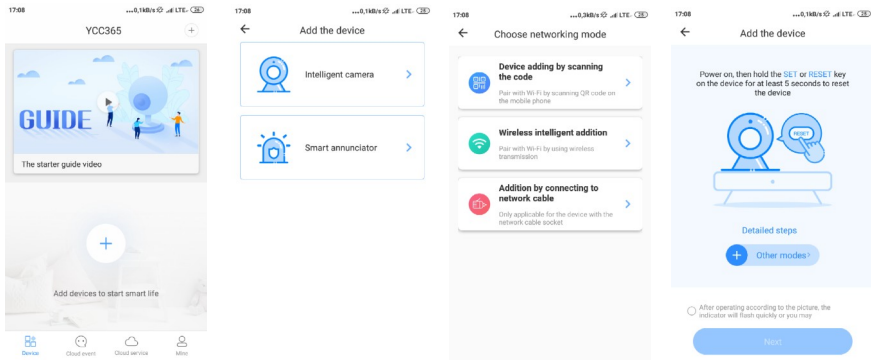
17:08 ...0,1kB/s LTE 26

YCC365

+

GUIDE

The starter guide video

+

Add devices to start smart life

Device

Cloud event

Cloud service

Mine

17:08 ...0,1kB/s LTE 26

Add the device

Intelligent camera

Smart annunciator

17:08 ...0,3kB/s LTE 26

Choose networking mode

Device adding by scanning the code

Pair with Wi-Fi by scanning QR code on the mobile phone

Wireless intelligent addition

Pair with Wi-Fi by using wireless transmission

Addition by connecting to network cable

Only applicable for the device with the network cable socket

17:08 ...0,1kB/s LTE 26

Add the device

Power on, then hold the SET or RESET key on the device for at least 5 seconds to reset the device

RESET

Detailed steps

Other modes

After operating according to the picture, the indicator will flash quickly or you may

Next